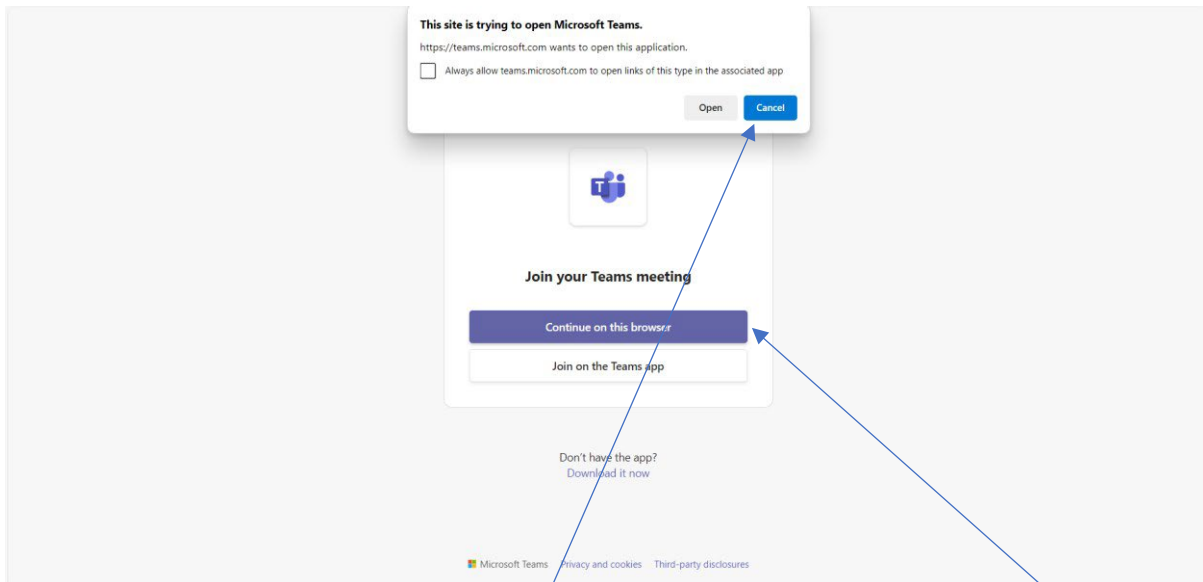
This site is trying to open Microsoft Teams.

https://teams.microsoft.com wants to open this application.

Always allow teams.microsoft.com to open links of this type in the associated app

Open

Cancel

Join your Teams meeting

Continue on this browser

Join on the Teams app

Don't have the app?
Download it now

Microsoft Teams Privacy and cookies Third-party disclosures